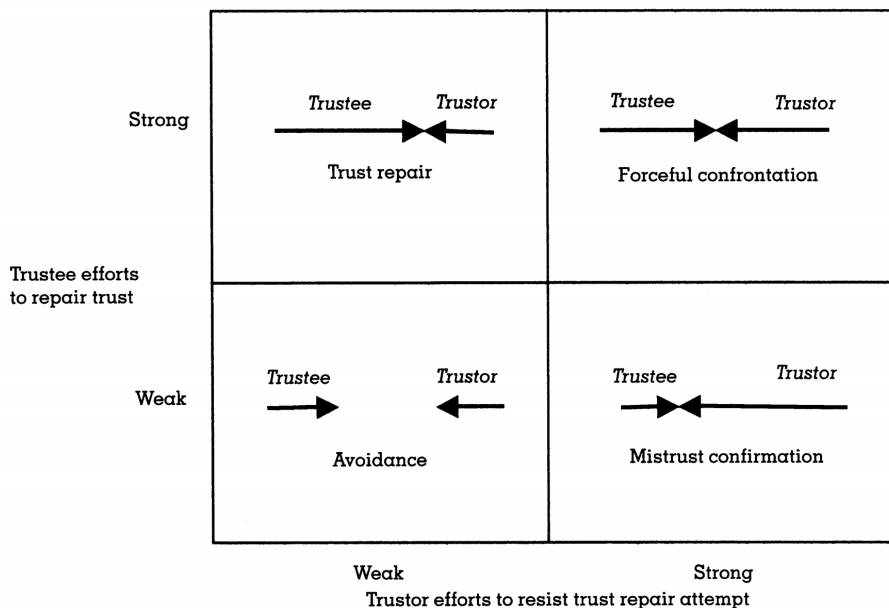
Strong

Trustee Trustor

Trust repair

Trustee Trustor

Forceful confrontation

Trustee efforts to repair trust

Weak

Trustee Trustor

Avoidance

Trustee Trustor

Mistrust confirmation

Weak Strong

Trustor efforts to resist trust repair attempt